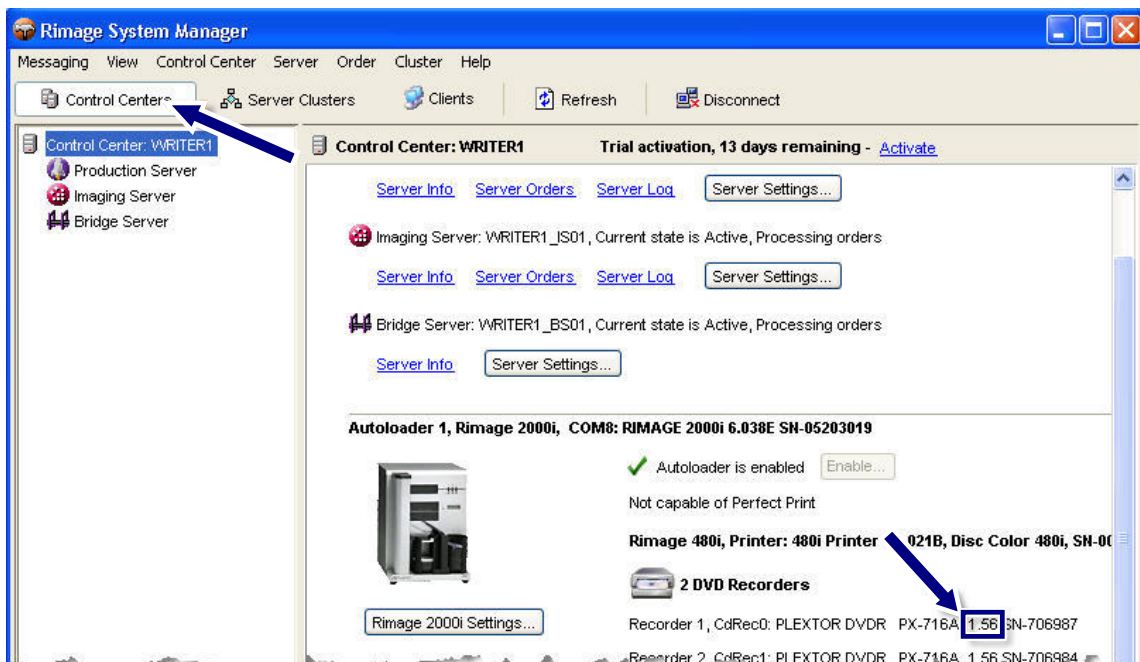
Rimage System Manager

Messaging View Control Center Server Order Cluster Help

Control Centers Server Clusters Clients Refresh Disconnect

Control Center: WRITER1
Production Server
Imaging Server
Bridge Server

Control Center: WRITER1 Trial activation, 13 days remaining - Activate

Server Info Server Orders Server Log Server Settings...

Imaging Server: WRITER1_IS01, Current state is Active, Processing orders

Server Info Server Orders Server Log Server Settings...

Bridge Server: WRITER1_BS01, Current state is Active, Processing orders

Server Info Server Settings...

Autoloader 1, Rimage 2000i, COM8: RIMAGE 2000i 6.038E SN-05203019

Autoloader is enabled Enable...

Not capable of Perfect Print

Rimage 480i, Printer: 480i Printer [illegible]021B, Disc Color 480i, SN-0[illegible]

2 DVD Recorders

Rimage 2000i Settings...

Recorder 1, CdRec0: PLEXTOR DVDR PX-716A 1.56 SN-706987

Recorder 2, CdRec1: PLEXTOR DVDR PX-716A 1.56 SN-706984